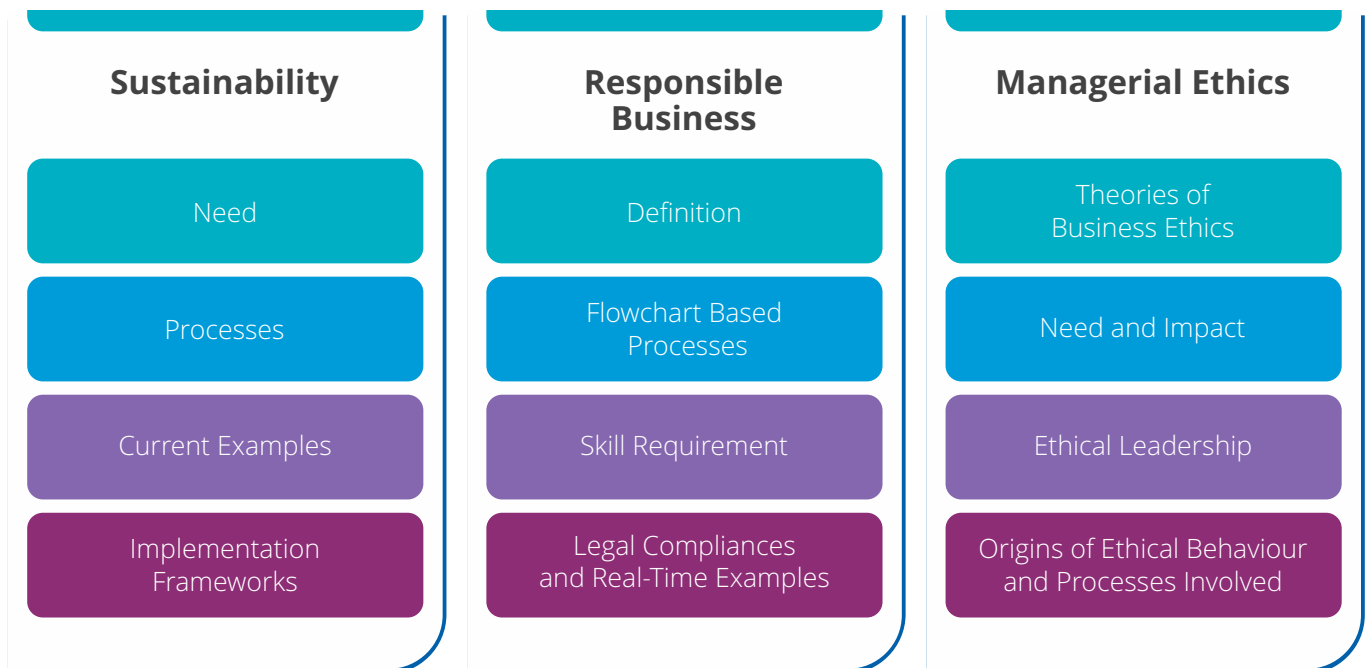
Sustainability

Need

Processes

Current Examples

Implementation Frameworks

Responsible Business

Definition

Flowchart Based Processes

Skill Requirement

Legal Compliances and Real-Time Examples

Managerial Ethics

Theories of Business Ethics

Need and Impact

Ethical Leadership

Origins of Ethical Behaviour and Processes Involved